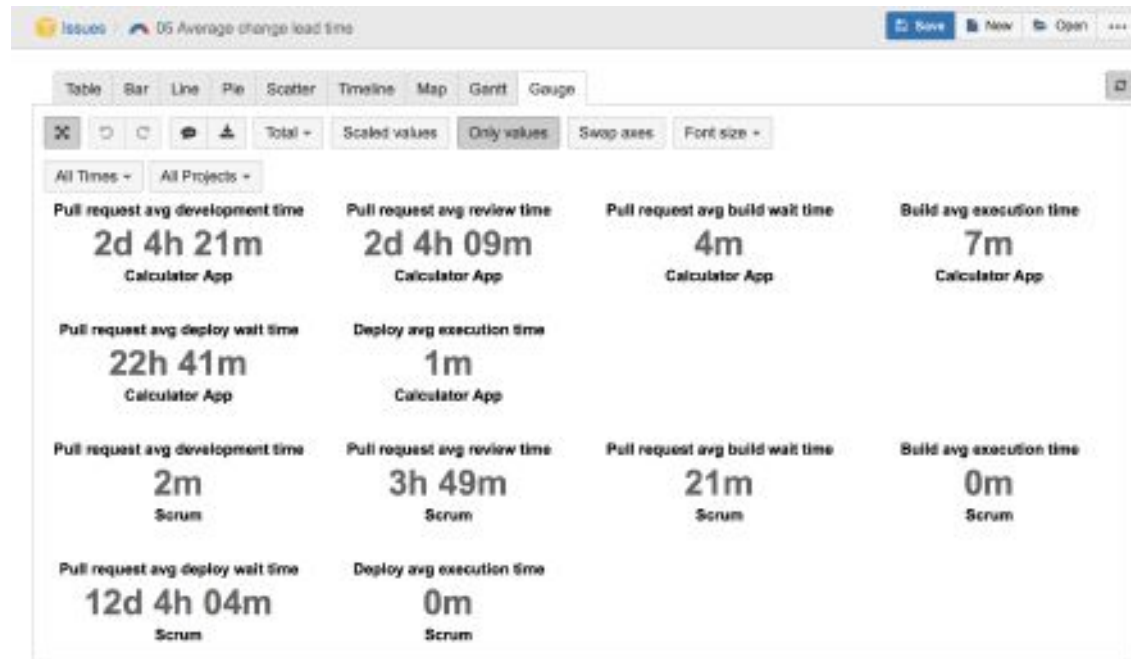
Issues / 05 Average change lead time

Save New Open ...

Table Bar Line Pie Scatter Timeline Map Gantt Gauge

Total ▾ Scaled values Only values Swap axes Font size ▾

All Times ▾ All Projects ▾

Pull request avg development time
2d 4h 21m
Calculator App

Pull request avg review time
2d 4h 09m
Calculator App

Pull request avg build wait time
4m
Calculator App

Build avg execution time
7m
Calculator App

Pull request avg deploy wait time
22h 41m
Calculator App

Deploy avg execution time
1m
Calculator App

Pull request avg development time
2m
Scrum

Pull request avg review time
3h 49m
Scrum

Pull request avg build wait time
21m
Scrum

Build avg execution time
0m
Scrum

Pull request avg deploy wait time
12d 4h 04m
Scrum

Deploy avg execution time
0m
Scrum